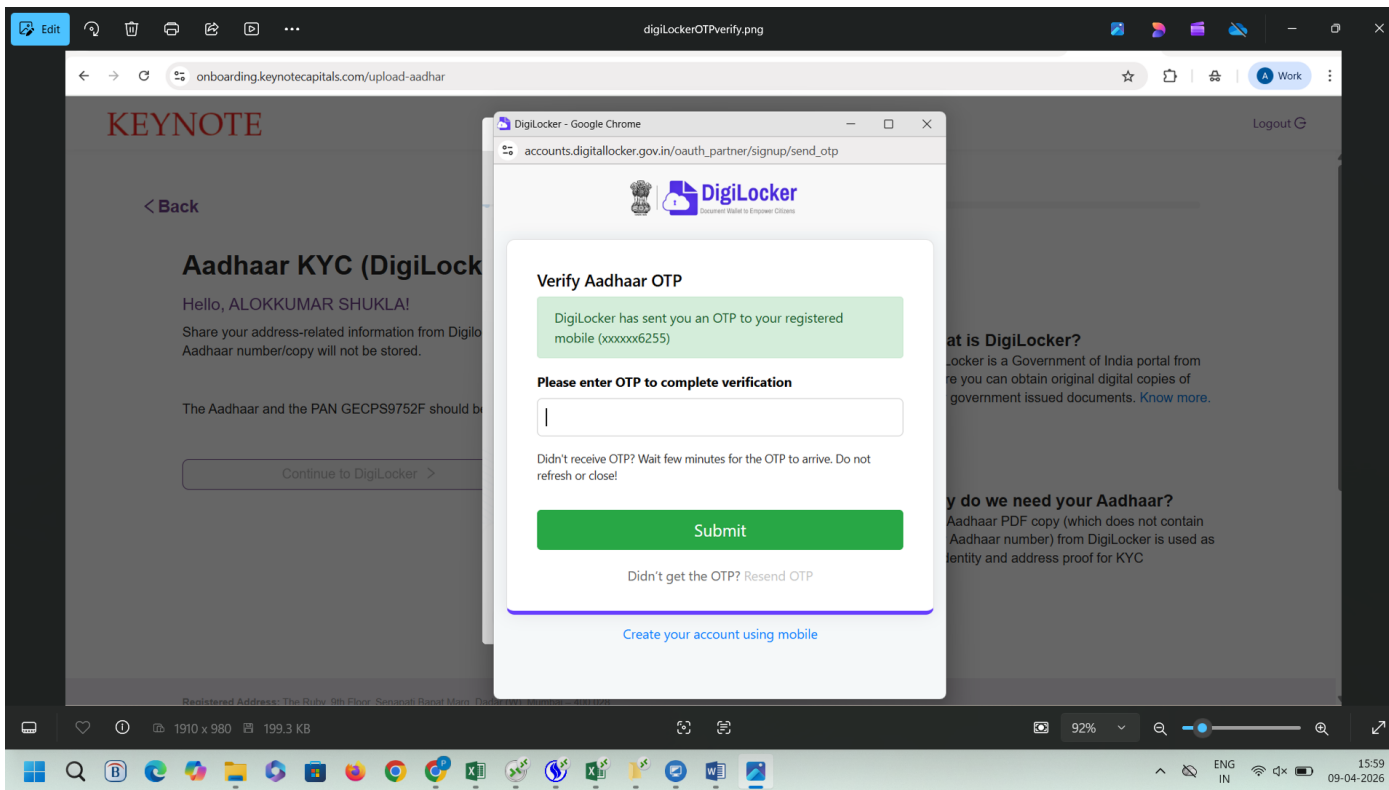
Edit
digiLockerOTPverify.png

onboarding.keynotecapitals.com/upload-aadhar
A Work

KEYNOTE
Logout

< Back

Aadhaar KYC (DigiLock

Hello, ALOKKUMAR SHUKLA!

Share your address-related information from Digilo
Aadhaar number/copy will not be stored.

The Aadhaar and the PAN GECPS9752F should b

Continue to DigiLocker >

at is DigiLocker?
Locker is a Government of India portal from
re you can obtain original digital copies of
government issued documents. Know more.

y do we need your Aadhaar?
Aadhaar PDF copy (which does not contain
Aadhaar number) from DigiLocker is used as
dentity and address proof for KYC

Registered Address: The Ruby, 9th Floor, Senapati Bapat Marg, Dadar (W), Mumbai – 400 028

DigiLocker - Google Chrome
accounts.digitallocker.gov.in/oauth_partner/signup/send_otp

DigiLocker
Document Wallet to Empower Citizens

Verify Aadhaar OTP

DigiLocker has sent you an OTP to your registered mobile (xxxxxx6255)

Please enter OTP to complete verification

Didn't receive OTP? Wait few minutes for the OTP to arrive. Do not refresh or close!

Submit

Didn't get the OTP? Resend OTP

Create your account using mobile

1910 x 980
199.3 KB
92%

ENG
IN
15:59
09-04-2026